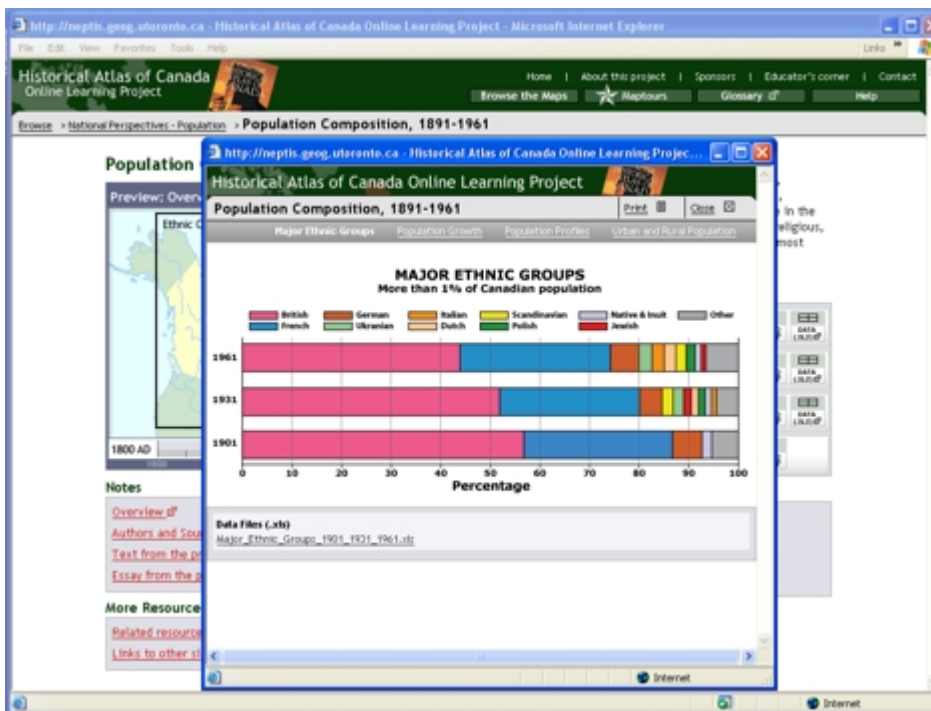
http://neptis.geog.utoronto.ca - Historical Atlas of Canada Online Learning Project - Microsoft Internet Explorer

File Edit View Favorites Tools Help

Links

Historical Atlas of Canada
Online Learning Project

Home | About this project | Sponsors | Educator's corner | Contact

Browse the Maps | Maptours | Glossary | Help

Browse > National Perspectives - Population > Population Composition, 1891-1961

Population

Preview: Over

Ethnic

1800 AD

Notes

Overview

Authors and Sou

Text from the p

Essay from the p

More Resource

Related resource

Links to other s

in the
eligious,
most

DATA

DATA

DATA

http://neptis.geog.utoronto.ca - Historical Atlas of Canada Online Learning Projec...

Historical Atlas of Canada Online Learning Project

Population Composition, 1891-1961

Print

Close

Major Ethnic Groups | Population Growth | Population Profiles | Urban and Rural Population

MAJOR ETHNIC GROUPS
More than 1% of Canadian population

British
French
German
Ukranian
Italian
Dutch
Scandinavian
Polish
Native & Inuit
Jewish
Other

1961
1931
1901

0 10 20 30 40 50 60 70 80 90 100
Percentage

Data Files (.xls)
Major_Ethnic_Groups_1901_1931_1961.xls

Internet

Internet